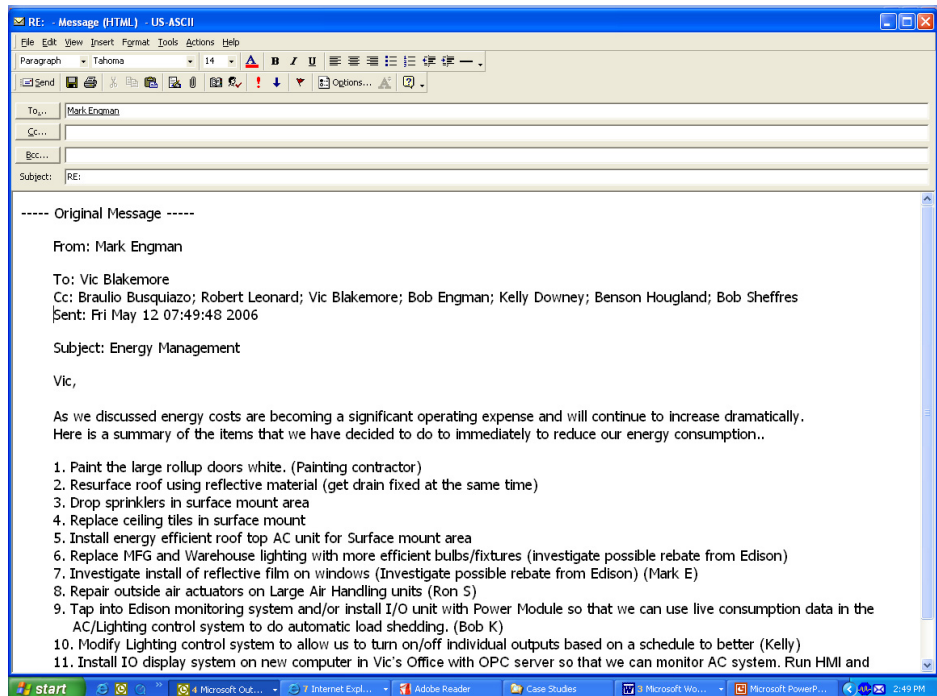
RE: - Message (HTML) - US-ASCII

File Edit View Insert Format Tools Actions Help

Paragraph Tahoma 14 A B I U

Send Options...

To... Mark Engman
Cc...
Bcc...
Subject: RE:

----- Original Message -----

From: Mark Engman

To: Vic Blakemore
Cc: Braulio Busquiazo; Robert Leonard; Vic Blakemore; Bob Engman; Kelly Downey; Benson Hougland; Bob Sheffres
Sent: Fri May 12 07:49:48 2006

Subject: Energy Management

Vic,

As we discussed energy costs are becoming a significant operating expense and will continue to increase dramatically. Here is a summary of the items that we have decided to do to immediately to reduce our energy consumption..

1. Paint the large rollup doors white. (Painting contractor)
2. Resurface roof using reflective material (get drain fixed at the same time)
3. Drop sprinklers in surface mount area
4. Replace ceiling tiles in surface mount
5. Install energy efficient roof top AC unit for Surface mount area
6. Replace MFG and Warehouse lighting with more efficient bulbs/fixtures (investigate possible rebate from Edison)
7. Investigate install of reflective film on windows (Investigate possible rebate from Edison) (Mark E)
8. Repair outside air actuators on Large Air Handling units (Ron S)
9. Tap into Edison monitoring system and/or install I/O unit with Power Module so that we can use live consumption data in the AC/Lighting control system to do automatic load shedding. (Bob K)
10. Modify Lighting control system to allow us to turn on/off individual outputs based on a schedule to better (Kelly)
11. Install IO display system on new computer in Vic's Office with OPC server so that we can monitor AC system. Run HMI and

start 4 Microsoft Out... 7 Internet Expl... Adobe Reader Case Studies 3 Microsoft Wo... Microsoft PowerP... 2:49 PM